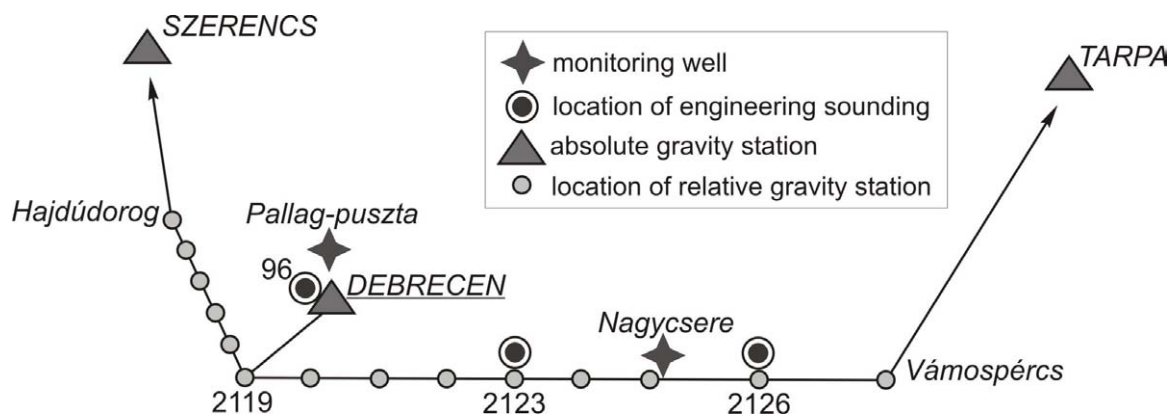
SZERENCS

monitoring well
location of engineering sounding
absolute gravity station
location of relative gravity station

TARPA

Hajdúdorog
Pallag-puszta
96
DEBRECEN
Nagycsere
Vámospércs
2119
2123
2126